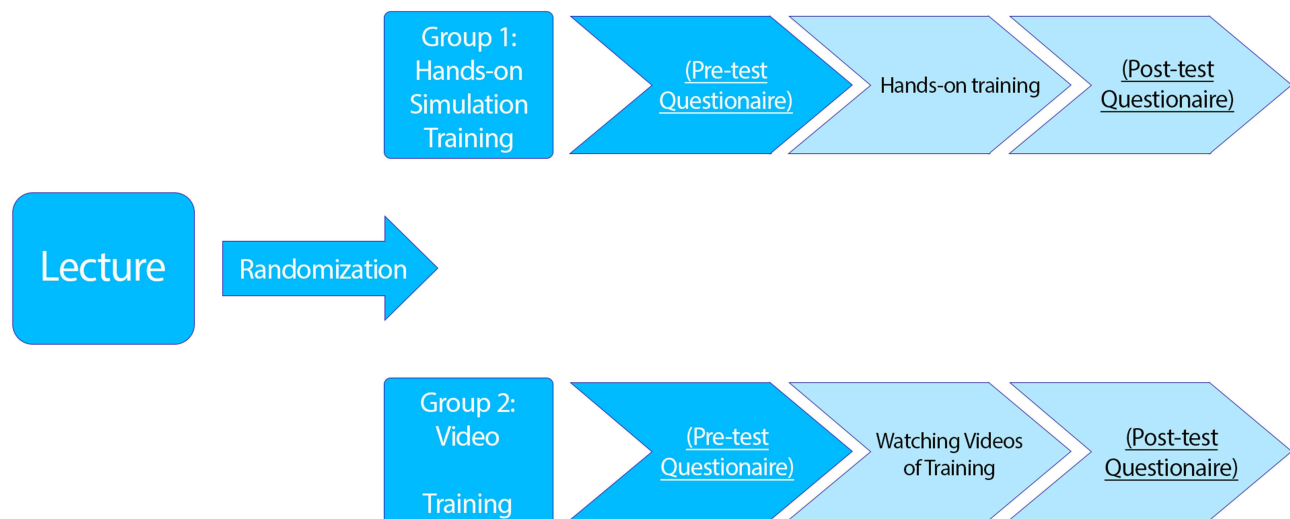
Group 1: Hands-on Simulation Training

(Pre-test Questionaire)

Hands-on training

(Post-test Questionaire)

Lecture

Randomization

Group 2: Video

Training

(Pre-test Questionaire)

Watching Videos of Training

(Post-test Questionaire)